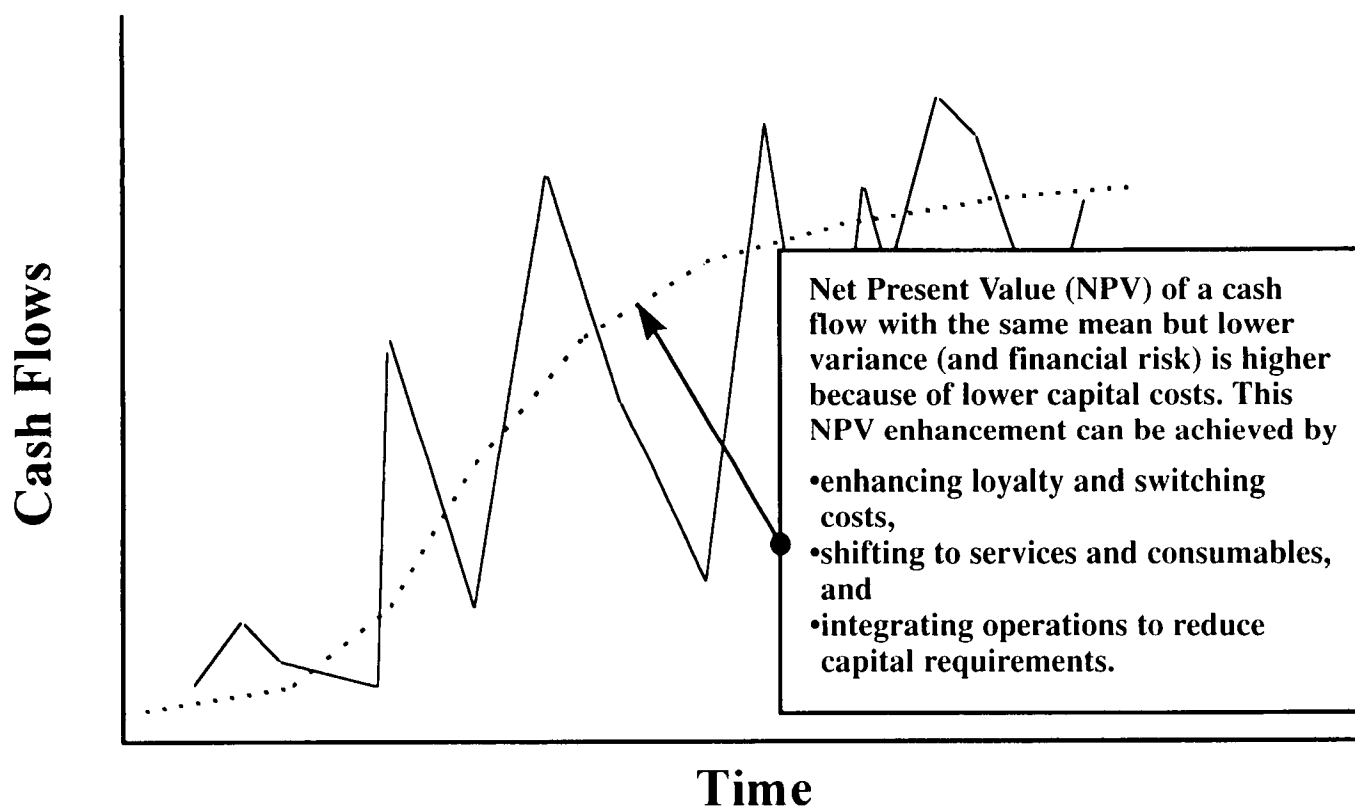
Cash Flows

Net Present Value (NPV) of a cash flow with the same mean but lower variance (and financial risk) is higher because of lower capital costs. This NPV enhancement can be achieved by

•enhancing loyalty and switching costs,
•shifting to services and consumables, and
•integrating operations to reduce capital requirements.

Time